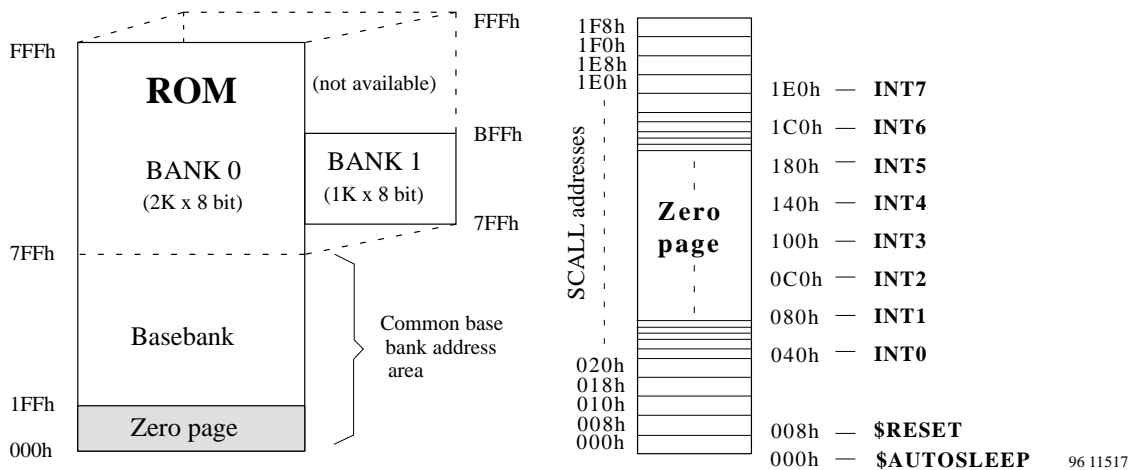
FFFh

ROM

BANK 0
(2K x 8 bit)

7FFh

Basebank

1FFh

Zero page

000h

FFFh

(not available)

BFFh

BANK 1
(1K x 8 bit)

7FFh

Common base bank address area

1F8h
1F0h
1E8h
1E0h

SCALL addresses

Zero page

020h
018h
010h
008h
000h

1E0h — INT7
1C0h — INT6
180h — INT5
140h — INT4
100h — INT3
0C0h — INT2
080h — INT1
040h — INT0
008h — $RESET
000h — $AUTOSLEEP

96 11517